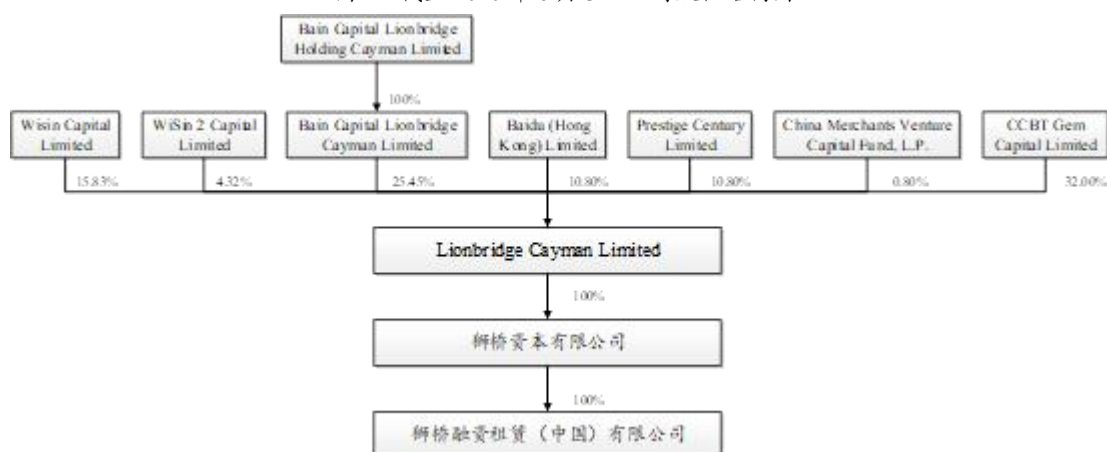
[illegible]

Bain Capital Lionbridge Holding Cayman Limited

100%

Wisin Capital Limited

WiSin 2 Capital Limited

Bain Capital Lionbridge Cayman Limited

Baidu (Hong Kong) Limited

Prestige Century Limited

China Merchants Venture Capital Fund, L.P.

CCBT Gem Capital Limited

15.83%

4.32%

25.45%

10.80%

10.80%

0.80%

32.00%

Lionbridge Cayman Limited

100%

狮桥资本有限公司

100%

狮桥融资租赁（中国）有限公司